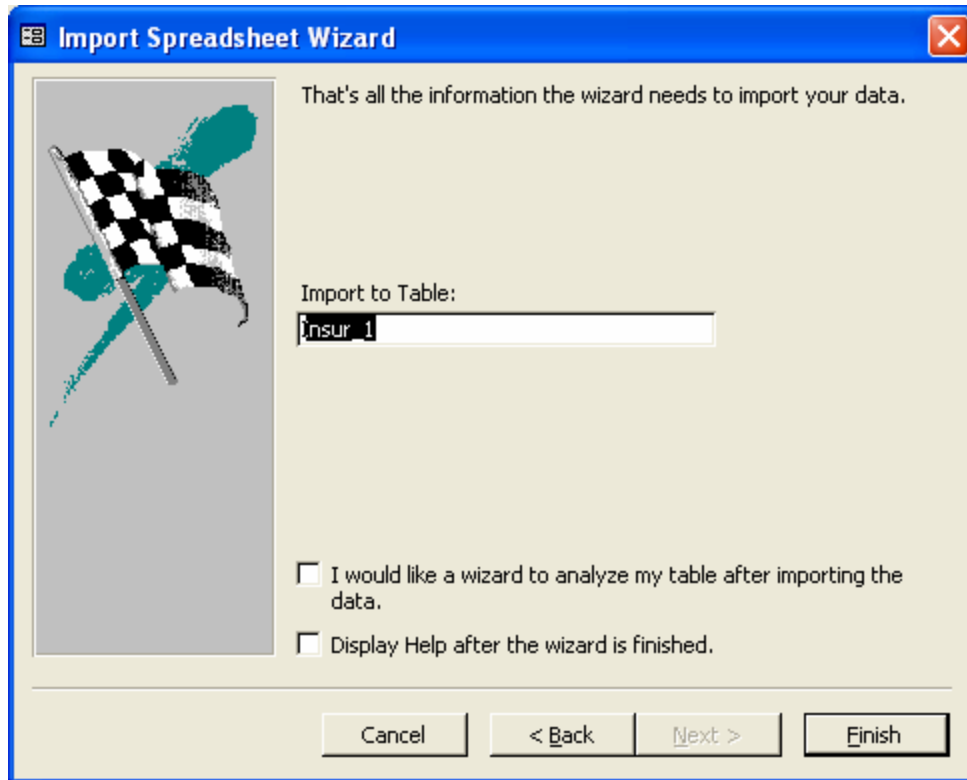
Import Spreadsheet Wizard

That's all the information the wizard needs to import your data.

Import to Table:

Insur_1

I would like a wizard to analyze my table after importing the data.

Display Help after the wizard is finished.

Cancel

< Back

Next >

Finish